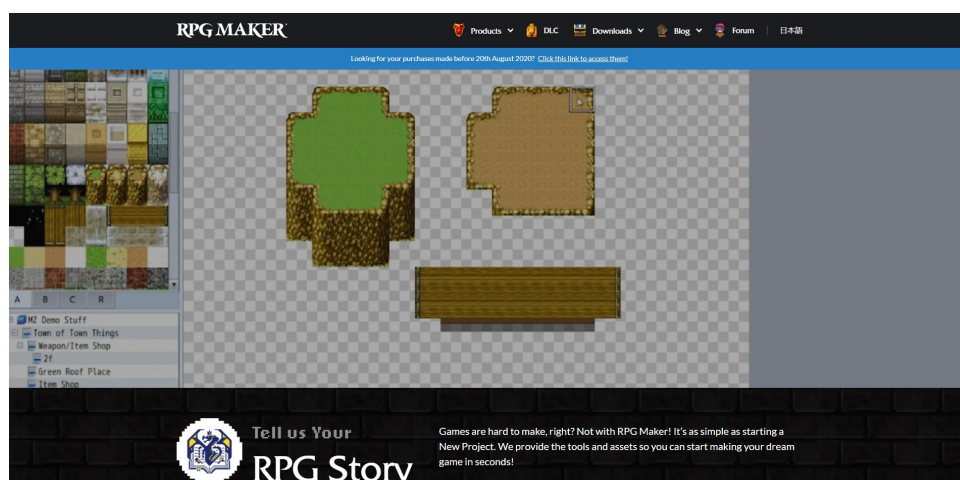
RPG MAKER

Products DLC Downloads Blog Forum 日本語

Looking for your purchases made before 20th August 2020? Click this link to access them!

A B C R

MZ Demo Stuff
Town of Town Things
Weapon/Item Shop
2f
Green Roof Place
Item Shop

Tell us Your
RPG Story

Games are hard to make, right? Not with RPG Maker! It's as simple as starting a New Project. We provide the tools and assets so you can start making your dream game in seconds!